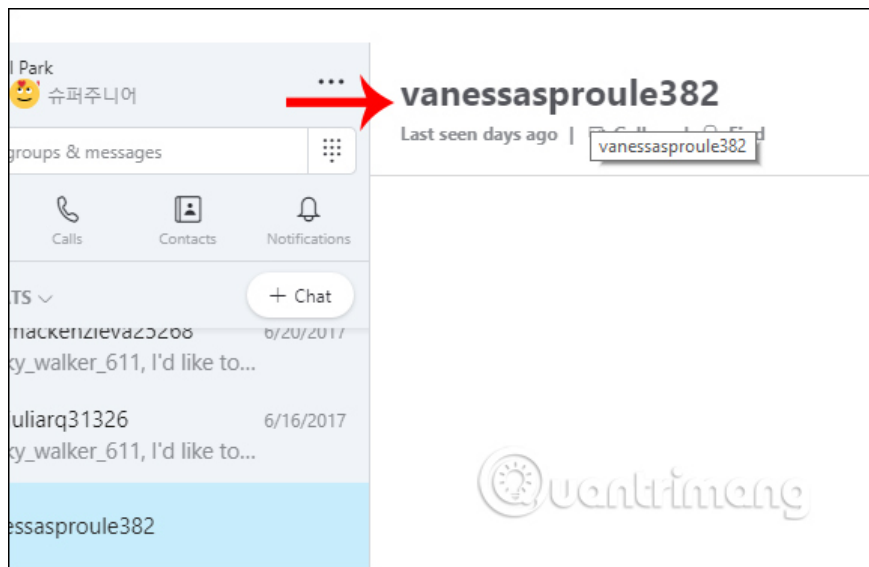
l Park
슈퍼주니어
...
groups & messages
Calls
Contacts
Notifications
TS
+ Chat
mackenzieva25268
6/20/2017
ky_walker_611, I'd like to...
uliarq31326
6/16/2017
ky_walker_611, I'd like to...
essasproule382
vanessasproule382
Last seen days ago | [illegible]
vanessasproule382
Quantrimang